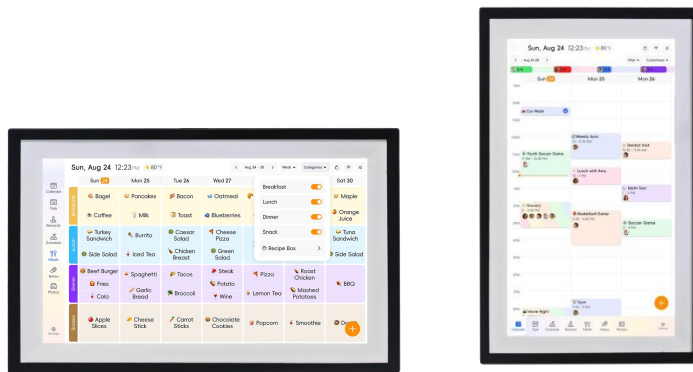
Sun, Aug 24 12:23 PM 80°F

Aug 24 - 30 Week Categories

Calendar
Tasks
Rewards
Schedule
Meals
Notes
Photos
Settings

Sun 24 Mon 25 Tue 26 Wed 27 Sat 30

Breakfast
Bagel Pancakes Bacon Oatmeal Maple
Coffee Milk Toast Blueberries Orange Juice

Lunch
Turkey Sandwich Burrito Caesar Salad Cheese Pizza Tuna Sandwich
Side Salad Iced Tea Chicken Breast Green Salad Side Salad

Dinner
Beef Burger Spaghetti Tacos Steak Pizza Roast Chicken
Fries Garlic Bread Broccoli Potato Lemon Tea Mashed Potatoes BBQ
Cola Wine

Snacks
Apple Slices Carrot Stick Carrot Sticks Chocolate Cookies Popcorn Smoothie Do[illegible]

Breakfast
Lunch
Dinner
Snack
Recipe Box

Sun, Aug 24 12:23 PM

Sun 24 Mon 25 Tue 26

Car Wash
Weekly Sync
Dentist Visit
Youth Soccer Game
Lunch with Amy
Math Test
Grocery
Basketball Game
Soccer Game
Gym
Movie Night

Calendar Tasks Schedule Rewards Meals Notes Photos Settings